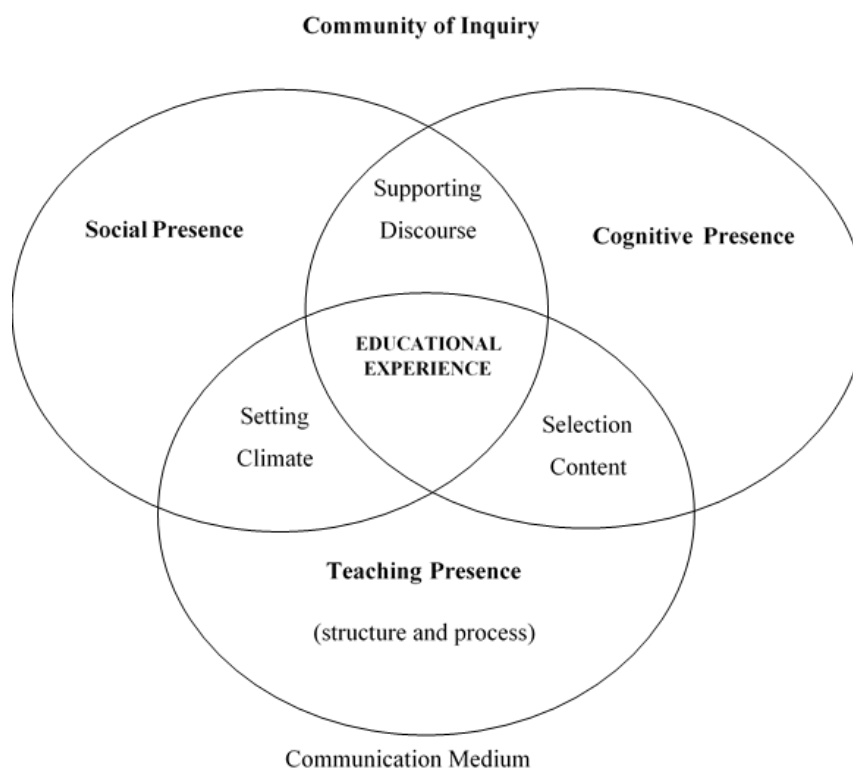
Community of Inquiry

Social Presence

Supporting Discourse

Cognitive Presence

EDUCATIONAL EXPERIENCE

Setting Climate

Selection Content

Teaching Presence

(structure and process)

Communication Medium